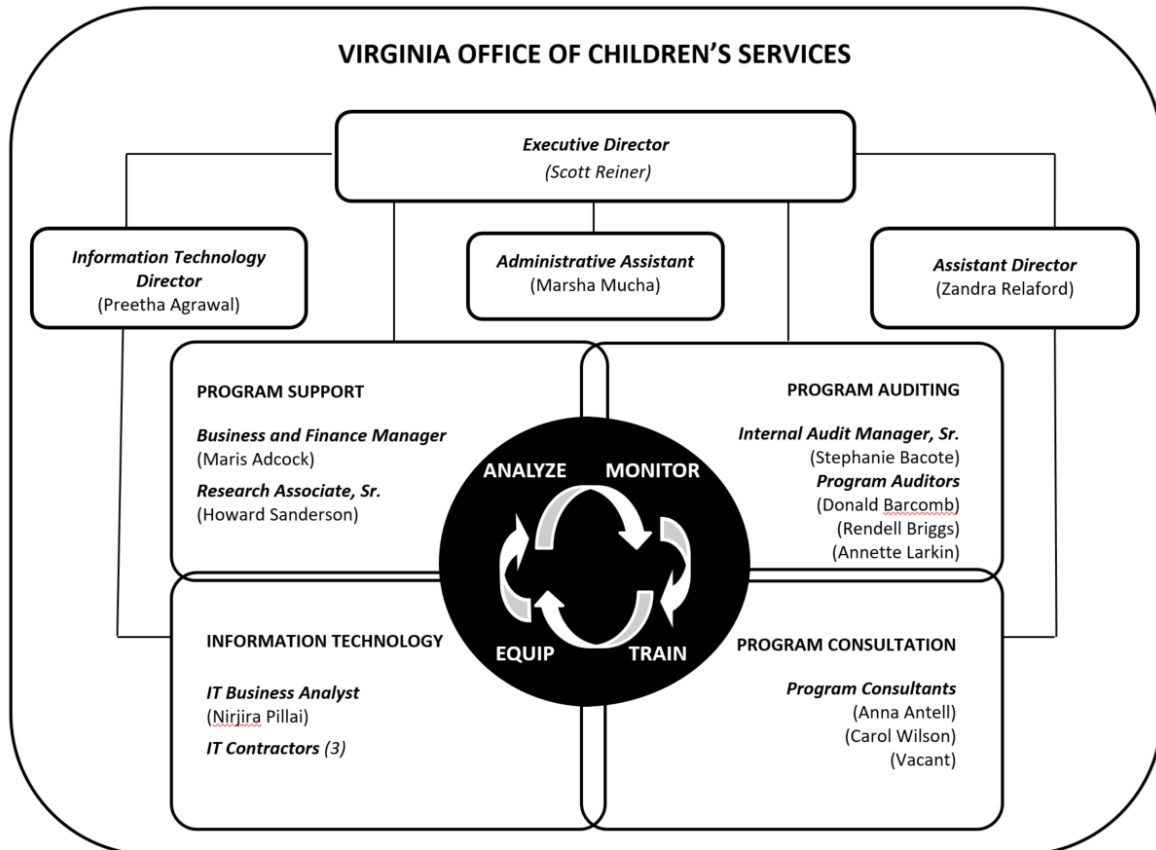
VIRGINIA OFFICE OF CHILDREN'S SERVICES

Executive Director
(Scott Reiner)

Information Technology Director
(Preetha Agrawal)

Administrative Assistant
(Marsha Mucha)

Assistant Director
(Zandra Relaford)

PROGRAM SUPPORT

Business and Finance Manager
(Maris Adcock)

Research Associate, Sr.
(Howard Sanderson)

PROGRAM AUDITING

Internal Audit Manager, Sr.
(Stephanie Bacote)

Program Auditors
(Donald Barcomb)
(Rendell Briggs)
(Annette Larkin)

ANALYZE
MONITOR
EQUIP
TRAIN

INFORMATION TECHNOLOGY

IT Business Analyst
(Nirjira Pillai)

IT Contractors (3)

PROGRAM CONSULTATION

Program Consultants
(Anna Antell)
(Carol Wilson)
(Vacant)